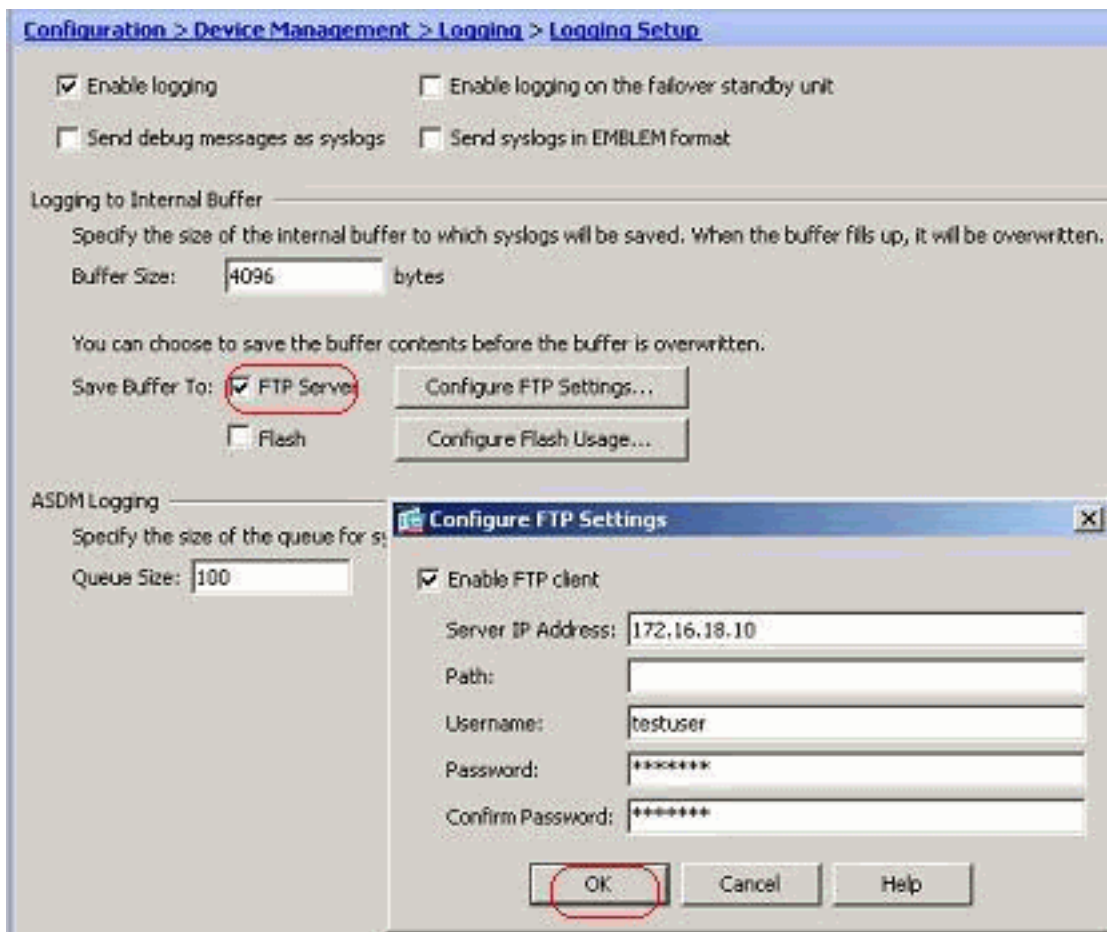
Configuration > Device Management > Logging > Logging Setup

Enable logging

Enable logging on the failover standby unit

Send debug messages as syslogs

Send syslogs in EMBLEM format

Logging to Internal Buffer

Specify the size of the internal buffer to which syslogs will be saved. When the buffer fills up, it will be overwritten.

Buffer Size: 4096 bytes

You can choose to save the buffer contents before the buffer is overwritten.

Save Buffer To: FTP Server Configure FTP Settings...

Flash Configure Flash Usage...

ASDM Logging

Specify the size of the queue for s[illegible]

Queue Size: 100

Configure FTP Settings

Enable FTP client

Server IP Address: 172.16.18.10

Path:

Username: testuser

Password: *******

Confirm Password: *******

OK Cancel Help